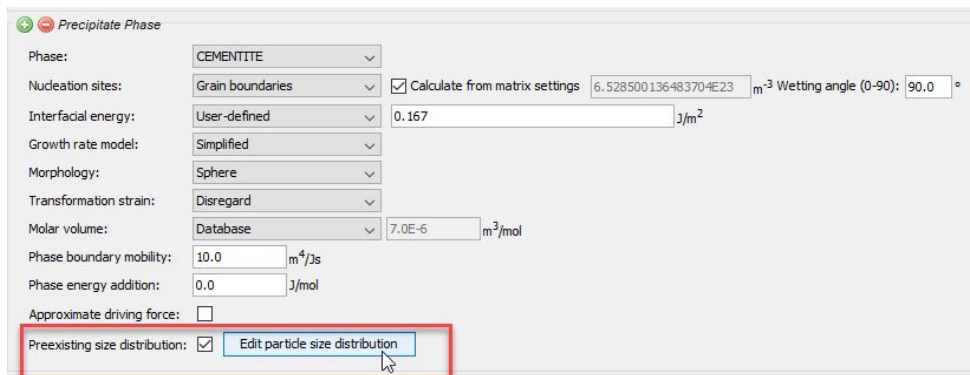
Precipitate Phase

Phase: CEMENTITE

Nucleation sites: Grain boundaries ☑ Calculate from matrix settings 6.528500136483704E23 $m^{-3}$ Wetting angle (0-90): 90.0 °

Interfacial energy: User-defined 0.167 $J/m^2$

Growth rate model: Simplified

Morphology: Sphere

Transformation strain: Disregard

Molar volume: Database 7.0E-6 $m^3/mol$

Phase boundary mobility: 10.0 $m^4/Js$

Phase energy addition: 0.0 J/mol

Approximate driving force: ☐

Preexisting size distribution: ☑ Edit particle size distribution